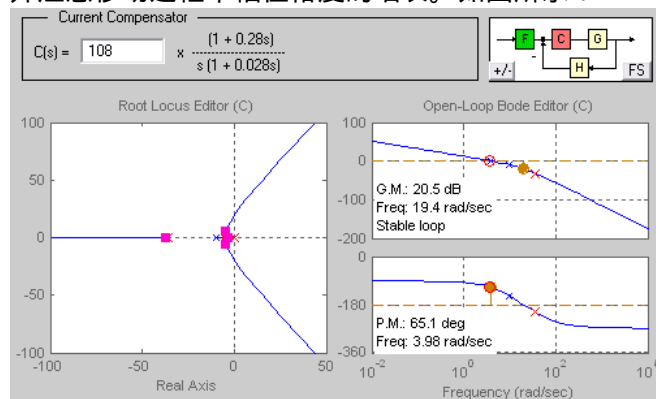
Current Compensator

C(s) = 108 x $\frac{(1 + 0.28s)}{s (1 + 0.028s)}$

F C G H +/- FS

Root Locus Editor (C)

100
50
0
-50
-100
-100 -50 0 50
Real Axis

Open-Loop Bode Editor (C)

100
0
-100
-200
G.M.: 20.5 dB
Freq: 19.4 rad/sec
Stable loop

0
-180
-360
P.M.: 65.1 deg
Freq: 3.98 rad/sec
$10^{-2}$ $10^{0}$ $10^{2}$ $10^{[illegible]}$
Frequency (rad/sec)